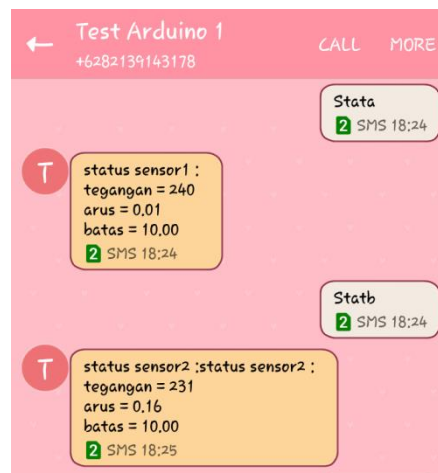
← Test Arduino 1
+6282139143178
CALL MORE

Stata
2 SMS 18:24

T
status sensor1 :
tegangan = 240
arus = 0.01
batas = 10.00
2 SMS 18:24

Statb
2 SMS 18:24

T
status sensor2 ;status sensor2 :
tegangan = 231
arus = 0.16
batas = 10.00
2 SMS 18:25